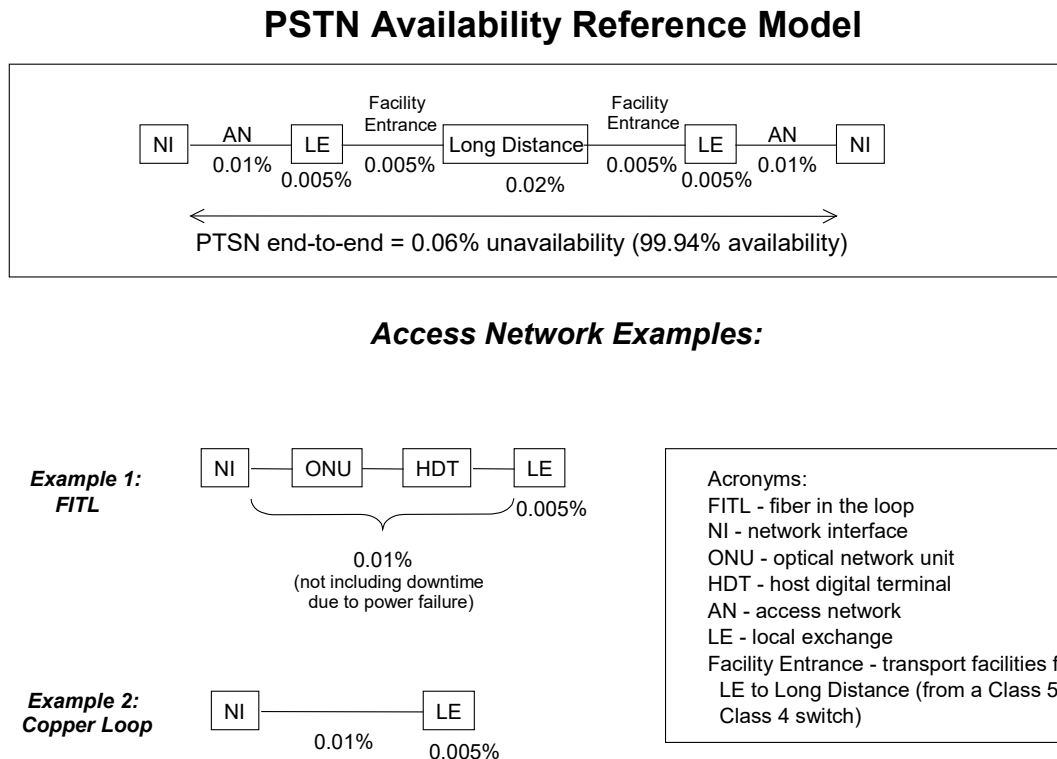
PSTN Availability Reference Model

NI AN 0.01% LE 0.005% Facility Entrance 0.005% Long Distance 0.02% Facility Entrance 0.005% LE 0.005% AN 0.01% NI

PTSN end-to-end = 0.06% unavailability (99.94% availability)

Access Network Examples:

Example 1: FITL

NI ONU HDT LE 0.005%

0.01%
(not including downtime due to power failure)

Example 2: Copper Loop

NI LE
0.01% 0.005%

Acronyms:
FITL - fiber in the loop
NI - network interface
ONU - optical network unit
HDT - host digital terminal
AN - access network
LE - local exchange
Facility Entrance - transport facilities f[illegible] LE to Long Distance (from a Class 5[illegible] Class 4 switch)